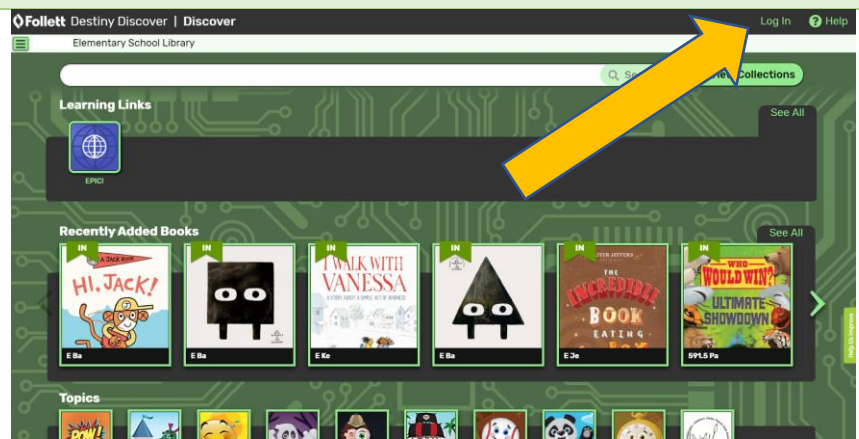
Follett Destiny Discover | Discover

Log In

Help

Elementary School Library

Se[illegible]

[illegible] Collections

Learning Links

See All

EPIC!

Recently Added Books

See All

IN

A JACK BOOK

HI, JACK!

E Ba

IN

E Ba

IN

I WALK WITH VANESSA

A STORY ABOUT A SIMPLE ACT OF KINDNESS

E Ke

IN

E Ba

IN

OLIVER JEFFERS

THE INCREDIBLE BOOK EATING BOY

E Je

IN

WHO WOULD WIN?

ULTIMATE SHOWDOWN

591.5 Pa

Help Us Improve

Topics

POW!